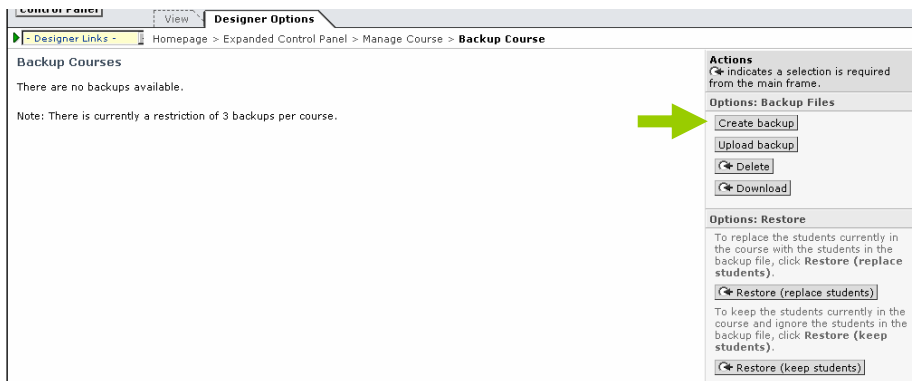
Control Panel

View

Designer Options

- Designer Links -

Homepage > Expanded Control Panel > Manage Course > **Backup Course**

**Backup Courses**

There are no backups available.

Note: There is currently a restriction of 3 backups per course.

**Actions**
indicates a selection is required from the main frame.

**Options: Backup Files**

Create backup

Upload backup

Delete

Download

**Options: Restore**

To replace the students currently in the course with the students in the backup file, click **Restore (replace students)**.

Restore (replace students)

To keep the students currently in the course and ignore the students in the backup file, click **Restore (keep students)**.

Restore (keep students)